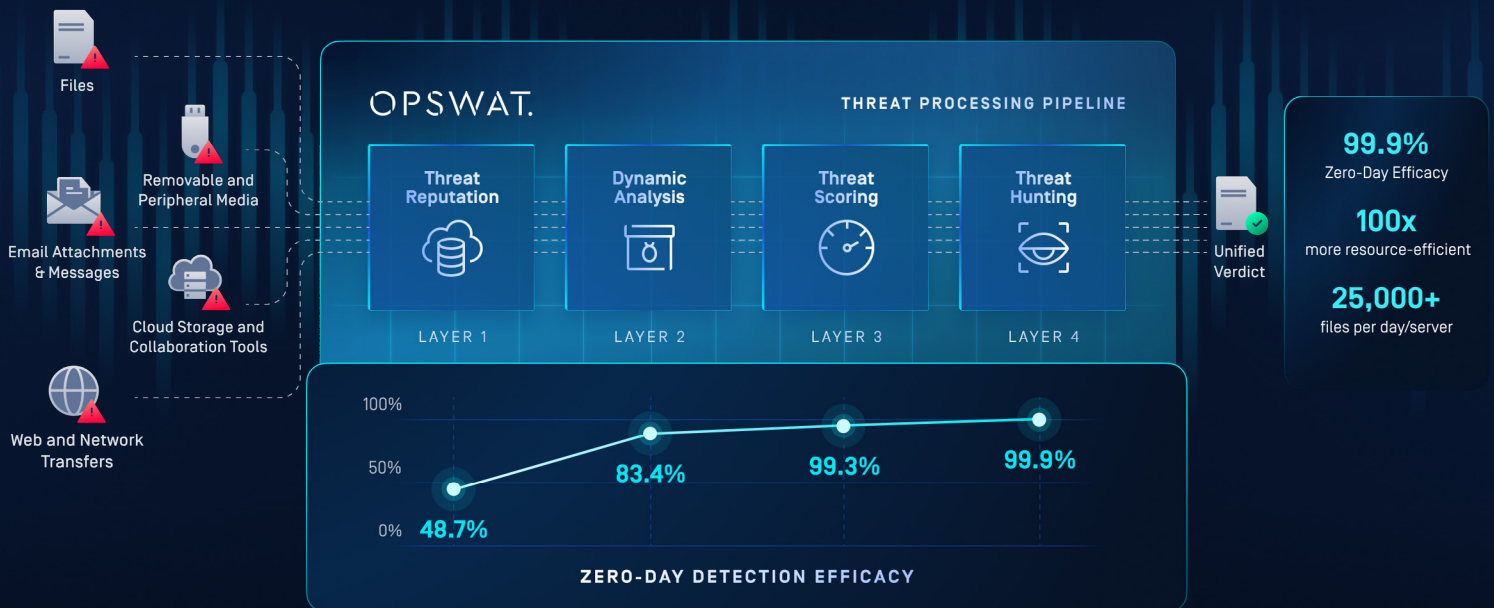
Files

Removable and Peripheral Media

Email Attachments & Messages

Cloud Storage and Collaboration Tools

Web and Network Transfers

OPSWAT.

THREAT PROCESSING PIPELINE

Threat Reputation

LAYER 1

Dynamic Analysis

LAYER 2

Threat Scoring

LAYER 3

Threat Hunting

LAYER 4

Unified Verdict

99.9%
Zero-Day Efficacy

100x
more resource-efficient

25,000+
files per day/server

100%

50%

0%

48.7%

83.4%

99.3%

99.9%

ZERO-DAY DETECTION EFFICACY